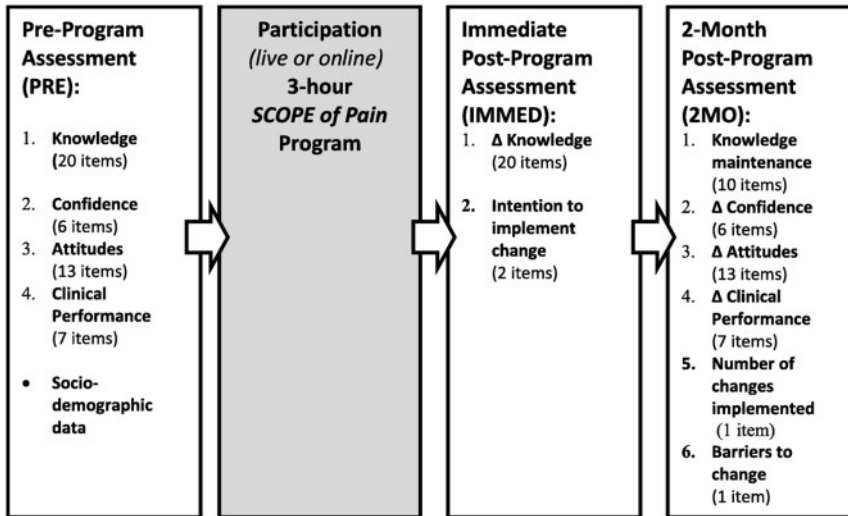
Pre-Program Assessment (PRE):

1. Knowledge (20 items)
2. Confidence (6 items)
3. Attitudes (13 items)
4. Clinical Performance (7 items)

• Socio-demographic data

Participation *(live or online)* 3-hour *SCOPE of Pain* Program

Immediate Post-Program Assessment (IMMED):

1. Δ Knowledge (20 items)
2. Intention to implement change (2 items)

2-Month Post-Program Assessment (2MO):

1. Knowledge maintenance (10 items)
2. Δ Confidence (6 items)
3. Δ Attitudes (13 items)
4. Δ Clinical Performance (7 items)
5. Number of changes implemented (1 item)
6. Barriers to change (1 item)